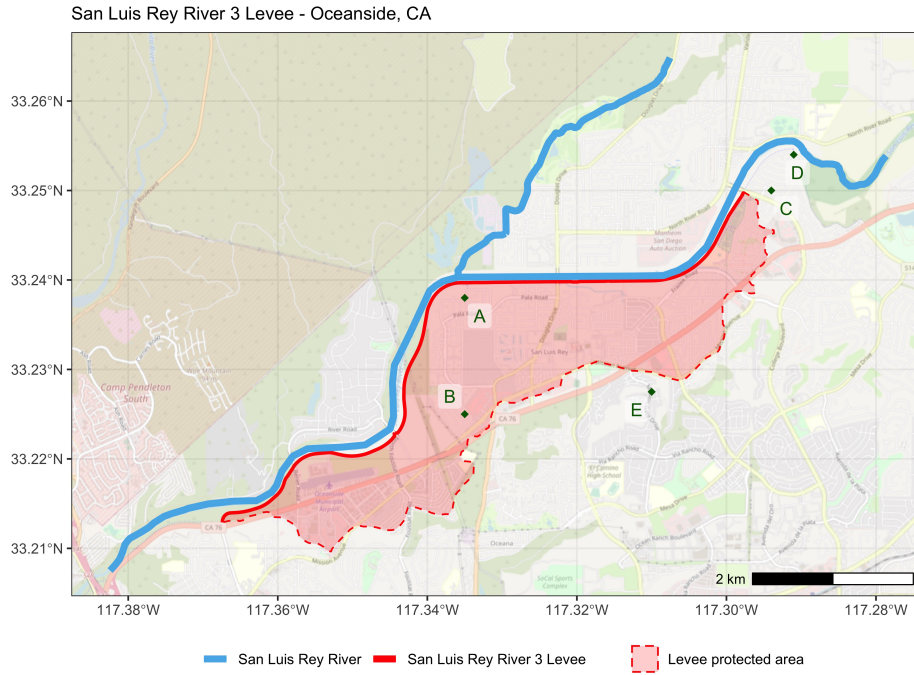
San Luis Rey River 3 Levee - Oceanside, CA

33.26°N
33.25°N
33.24°N
33.23°N
33.22°N
33.21°N

117.38°W
117.36°W
117.34°W
117.32°W
117.30°W
117.28°W

A
B
C
D
E

Camp Pendleton South
North River Road
Pala Road
San Luis Rey
River Road
CA 76
Oceanside Municipal Airport
Oceana
El Camino High School
Mesa Drive
North River Road
College Boulevard
Douglas Drive
Mission Avenue
SoCal Sports Complex

2 km

San Luis Rey River
San Luis Rey River 3 Levee
Levee protected area